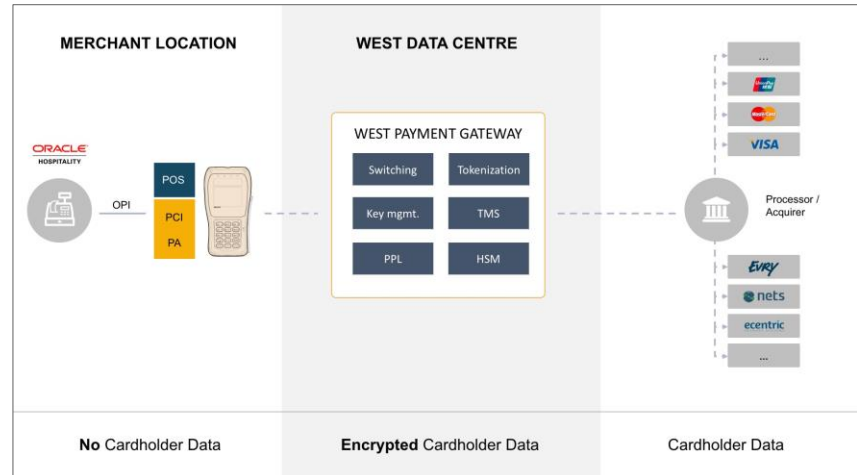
MERCHANT LOCATION

WEST DATA CENTRE

ORACLE
HOSPITALITY

OPI

POS

PCI

PA

WEST PAYMENT GATEWAY

Switching

Tokenization

Key mgmt.

TMS

PPL

HSM

...

VISA

Processor / Acquirer

EVRY

nets

ecentric

...

No Cardholder Data

Encrypted Cardholder Data

Cardholder Data